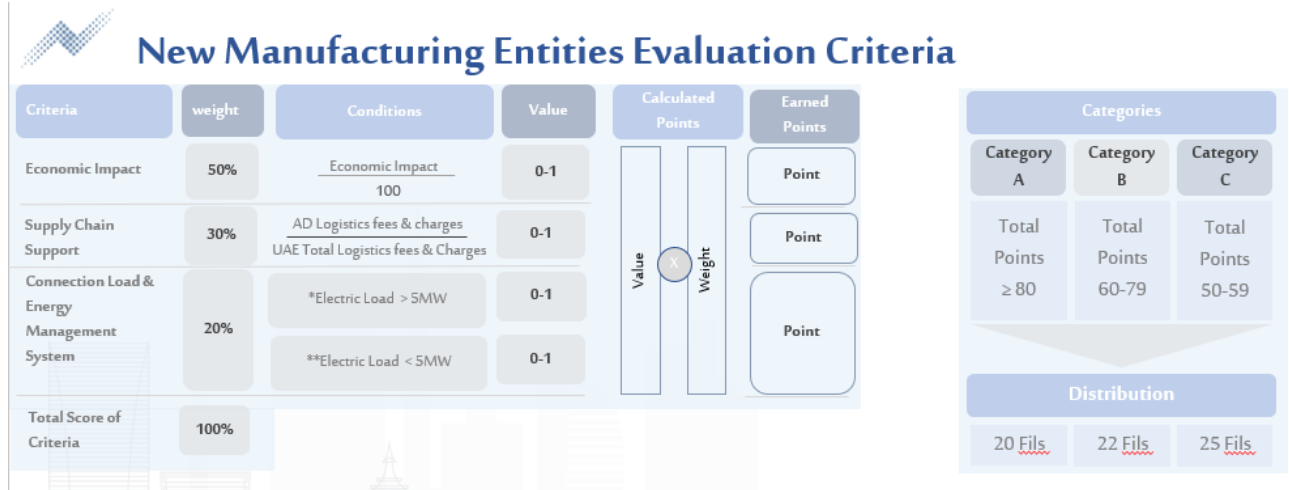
New Manufacturing Entities Evaluation Criteria

| Criteria | weight | Conditions | Value |
|---|---|---|---|
| Economic Impact | 50% | $\frac{\text{Economic Impact}}{100}$ | 0-1 |
| Supply Chain Support | 30% | $\frac{\text{AD Logistics fees \& charges}}{\text{UAE Total Logistics fees \& Charges}}$ | 0-1 |
| Connection Load & Energy Management System | 20% | *Electric Load > 5MW | 0-1 |
| | | **Electric Load < 5MW | 0-1 |
| Total Score of Criteria | 100% | | |

Calculated Points

Value X Weight

Earned Points

Point

Point

Point

Categories

| Category A | Category B | Category C |
|---|---|---|
| Total Points ≥ 80 | Total Points 60-79 | Total Points 50-59 |

Distribution

| 20 Fils | 22 Fils | 25 Fils |
|---|---|---|